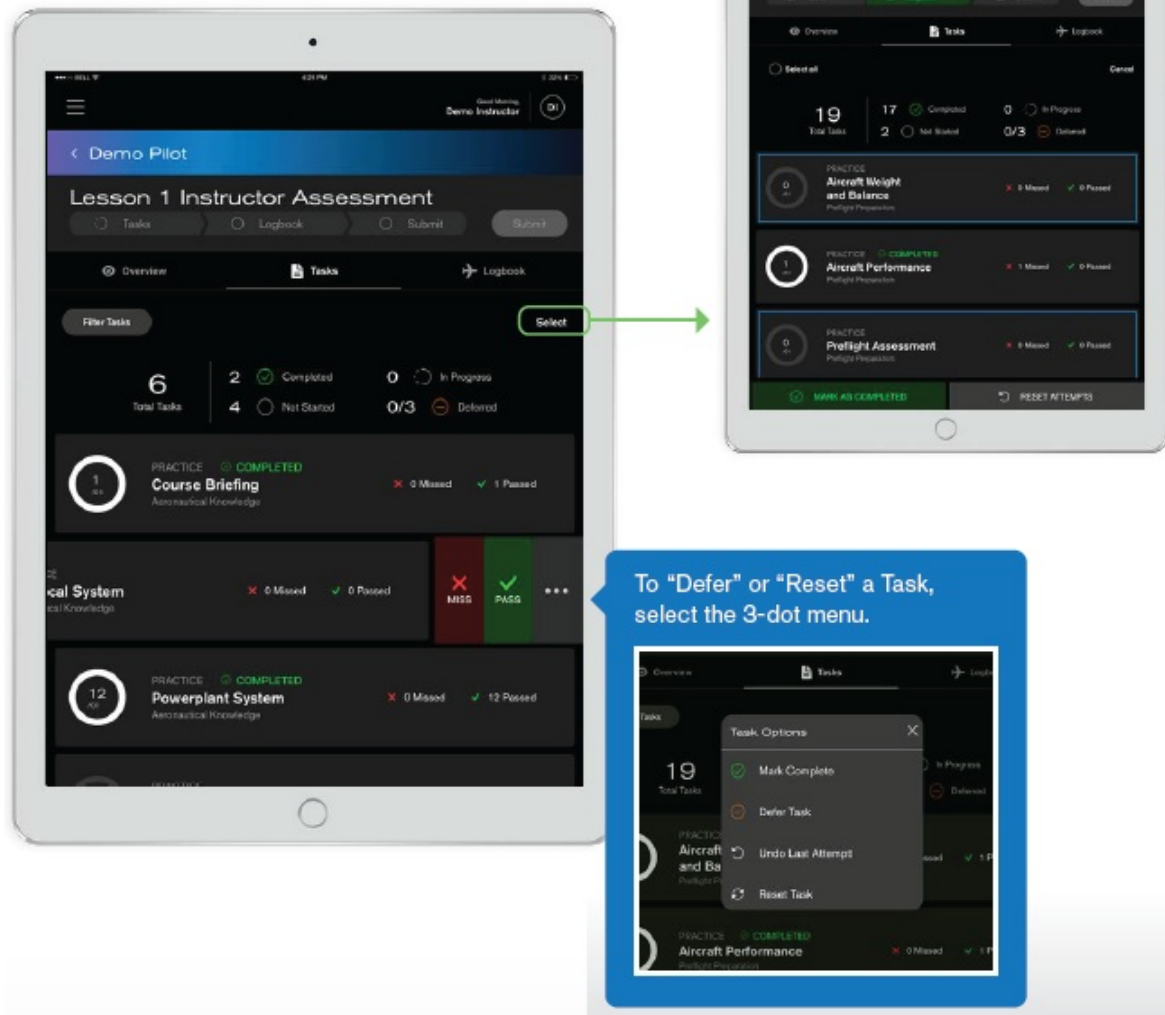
••••○ BELL
4:21 PM
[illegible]

Good Morning,
Demo Instructor
DI

‹ Demo Pilot

Lesson 1 Instructor Assessment

Tasks
Logbook
Submit
Submit

Overview
Tasks
Logbook

Filter Tasks
Select

6
Total Tasks
2 Completed
4 Not Started
0 In Progress
0/3 Deferred

1
PRACTICE COMPLETED
Course Briefing
Aeronautical Knowledge
✕ 0 Missed
✓ 1 Passed

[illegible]cal System
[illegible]cal Knowledge
✕ 0 Missed
✓ 0 Passed
MISS
PASS
•••

12
PRACTICE COMPLETED
Powerplant System
Aeronautical Knowledge
✕ 0 Missed
✓ 12 Passed

PRACTICE

Overview
Tasks
Logbook

Select all
Cancel

19
Total Tasks
17 Completed
2 Not Started
0 In Progress
0/3 Deferred

0
PRACTICE
Aircraft Weight and Balance
Preflight Preparation
✕ 0 Missed
✓ 0 Passed

1
PRACTICE COMPLETED
Aircraft Performance
Preflight Preparation
✕ 1 Missed
✓ 0 Passed

0
PRACTICE
Preflight Assessment
Preflight Preparation
✕ 0 Missed
✓ 0 Passed

MARK AS COMPLETED
RESET ATTEMPTS

To "Defer" or "Reset" a Task, select the 3-dot menu.

Overview
Tasks
Logb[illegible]

Tasks
19
Total Tasks
In Progress
Deferred

Task Options
Mark Complete
Defer Task
Undo Last Attempt
Reset Task

PRACTIC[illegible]
Aircraft
and Ba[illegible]
Preflight Pr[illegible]
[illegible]ssed
✓ 1 P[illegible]

PRACTICE COMPLETED
Aircraft Performance
Preflight Preparation
✕ 0 Missed
✓ 1 P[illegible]